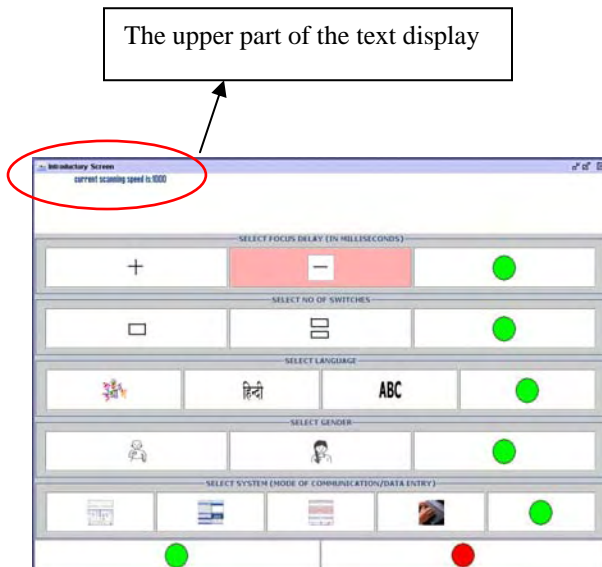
The upper part of the text display

Introductory Screen

current scanning speed is:1000

SELECT FOCUS DELAY (IN MILLISECONDS)

+

−

SELECT NO OF SWITCHES

SELECT LANGUAGE

हिंदी

ABC

SELECT GENDER

SELECT SYSTEM (MODE OF COMMUNICATION/DATA ENTRY)